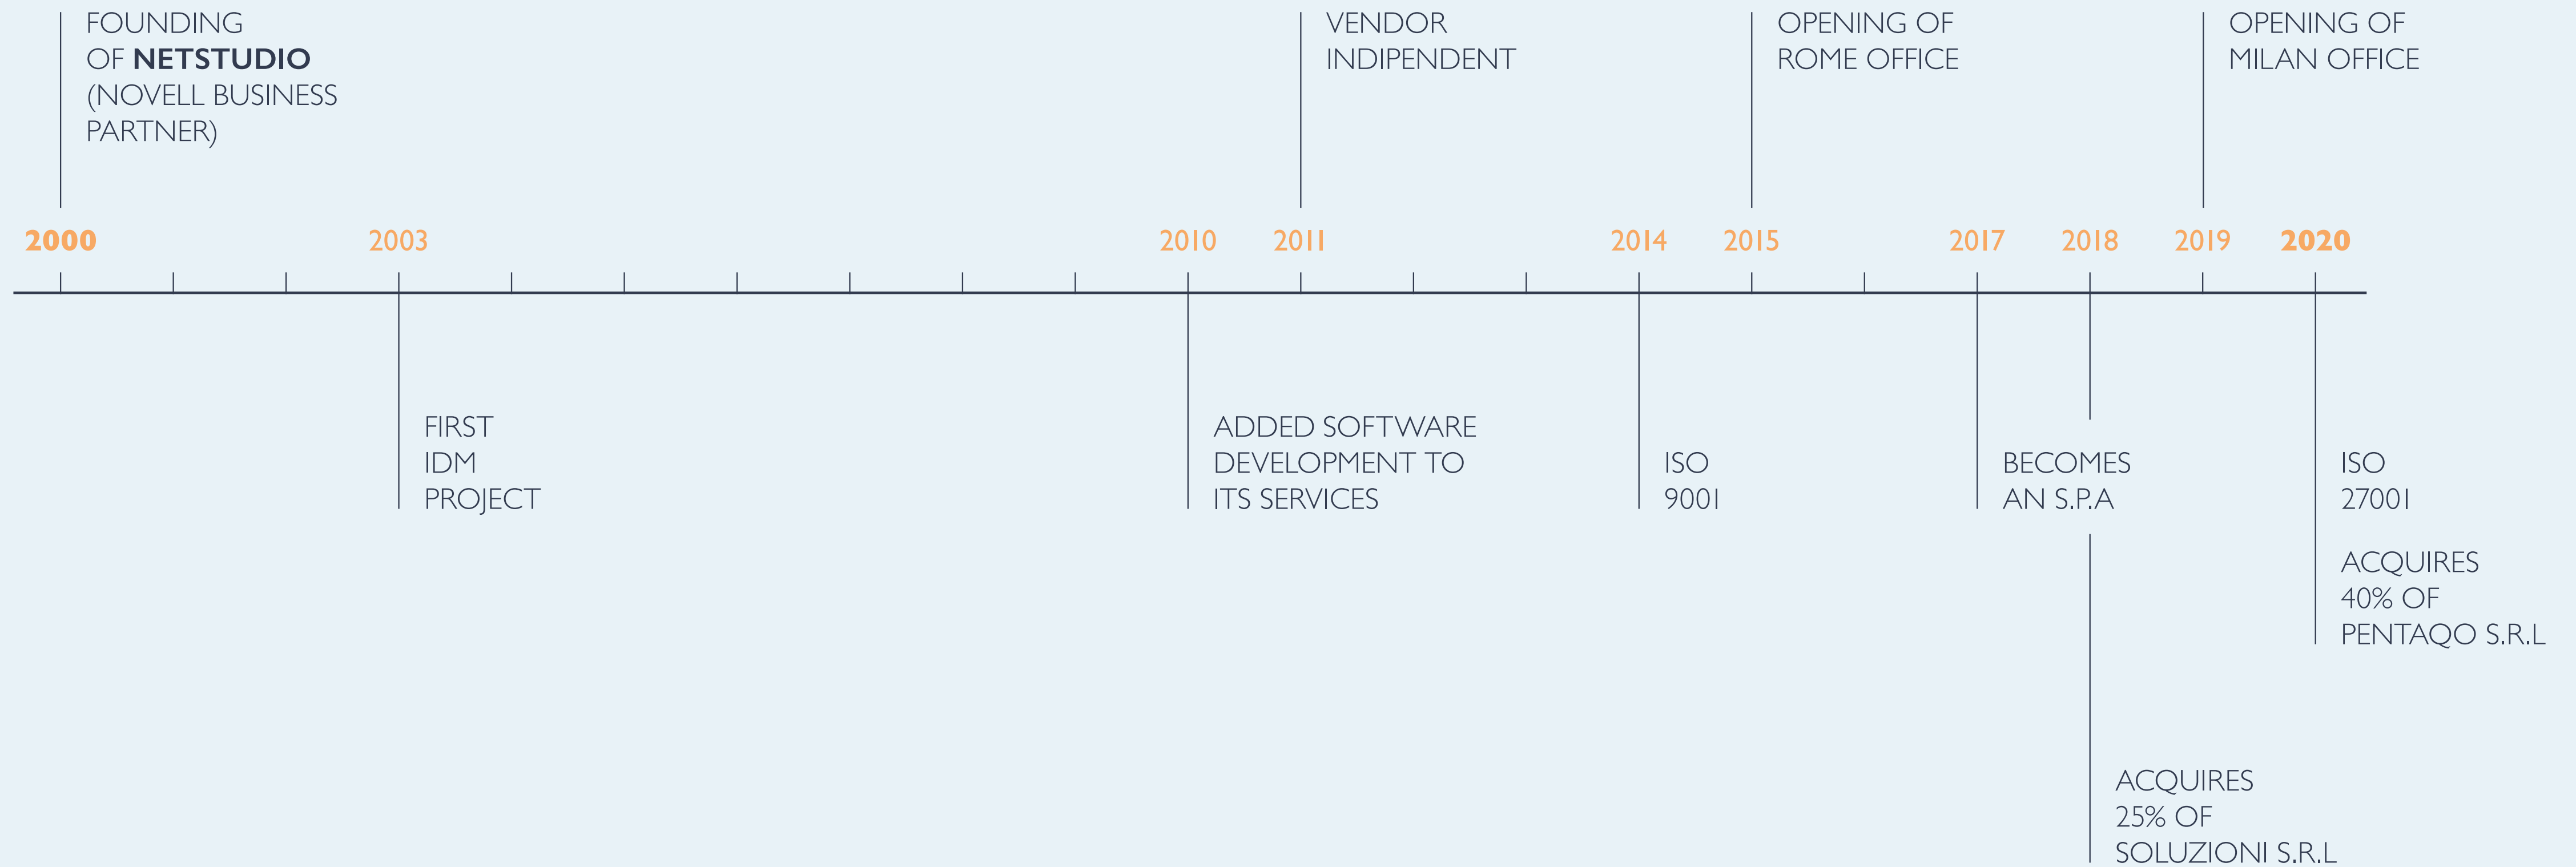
FOUNDING OF **NETSTUDIO** (NOVELL BUSINESS PARTNER)

VENDOR INDIPENDENT

OPENING OF ROME OFFICE

OPENING OF MILAN OFFICE

**2000** 2003 2010 2011 2014 2015 2017 2018 2019 **2020**

FIRST IDM PROJECT

ADDED SOFTWARE DEVELOPMENT TO ITS SERVICES

ISO 9001

BECOMES AN S.P.A

ISO 27001

ACQUIRES 40% OF PENTAQO S.R.L

ACQUIRES 25% OF SOLUZIONI S.R.L